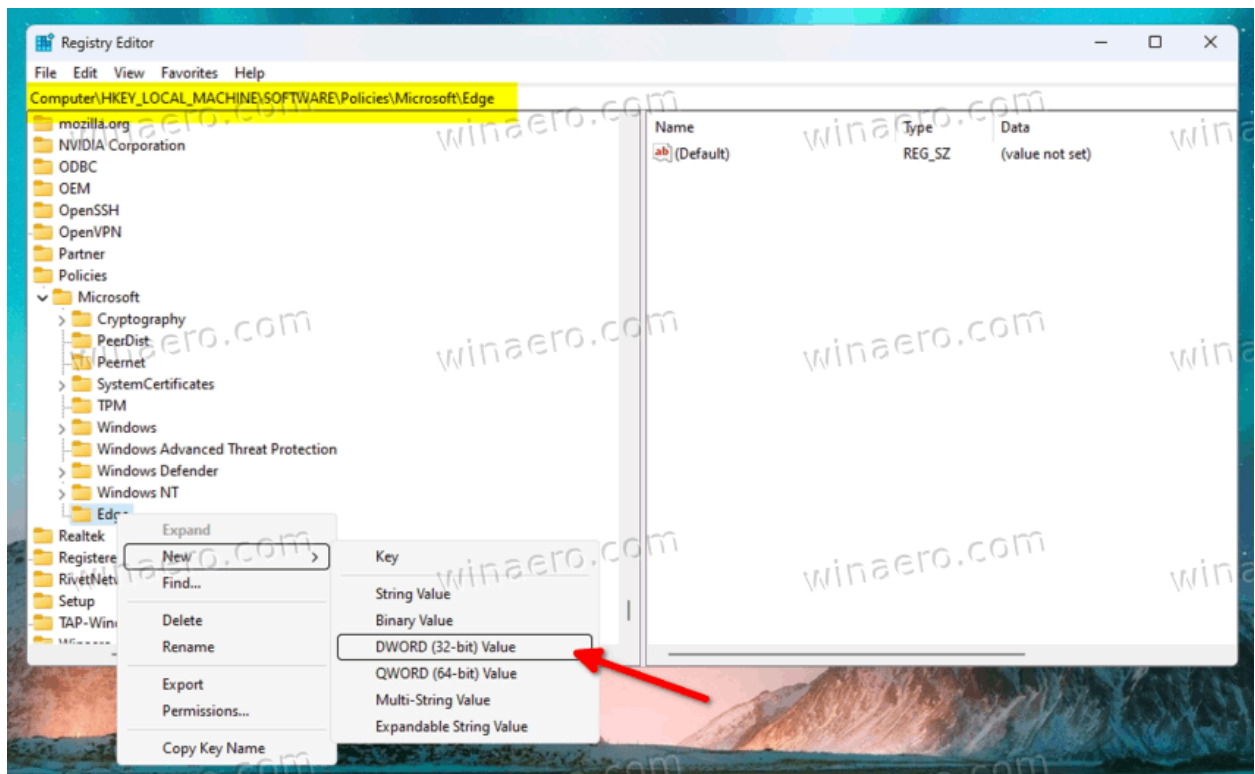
Registry Editor

File Edit View Favorites Help

Computer\HKEY_LOCAL_MACHINE\SOFTWARE\Policies\Microsoft\Edge

mozilla.org
NVIDIA Corporation
ODBC
OEM
OpenSSH
OpenVPN
Partner
Policies
Microsoft
Cryptography
PeerDist
Peernet
SystemCertificates
TPM
Windows
Windows Advanced Threat Protection
Windows Defender
Windows NT
Edge
Realtek
Registere
RivetNetw
Setup
TAP-Wind

| Name | Type | Data |
|---|---|---|
| (Default) | REG_SZ | (value not set) |

Expand
New
Find...
Delete
Rename
Export
Permissions...
Copy Key Name

Key
String Value
Binary Value
DWORD (32-bit) Value
QWORD (64-bit) Value
Multi-String Value
Expandable String Value

winaero.com